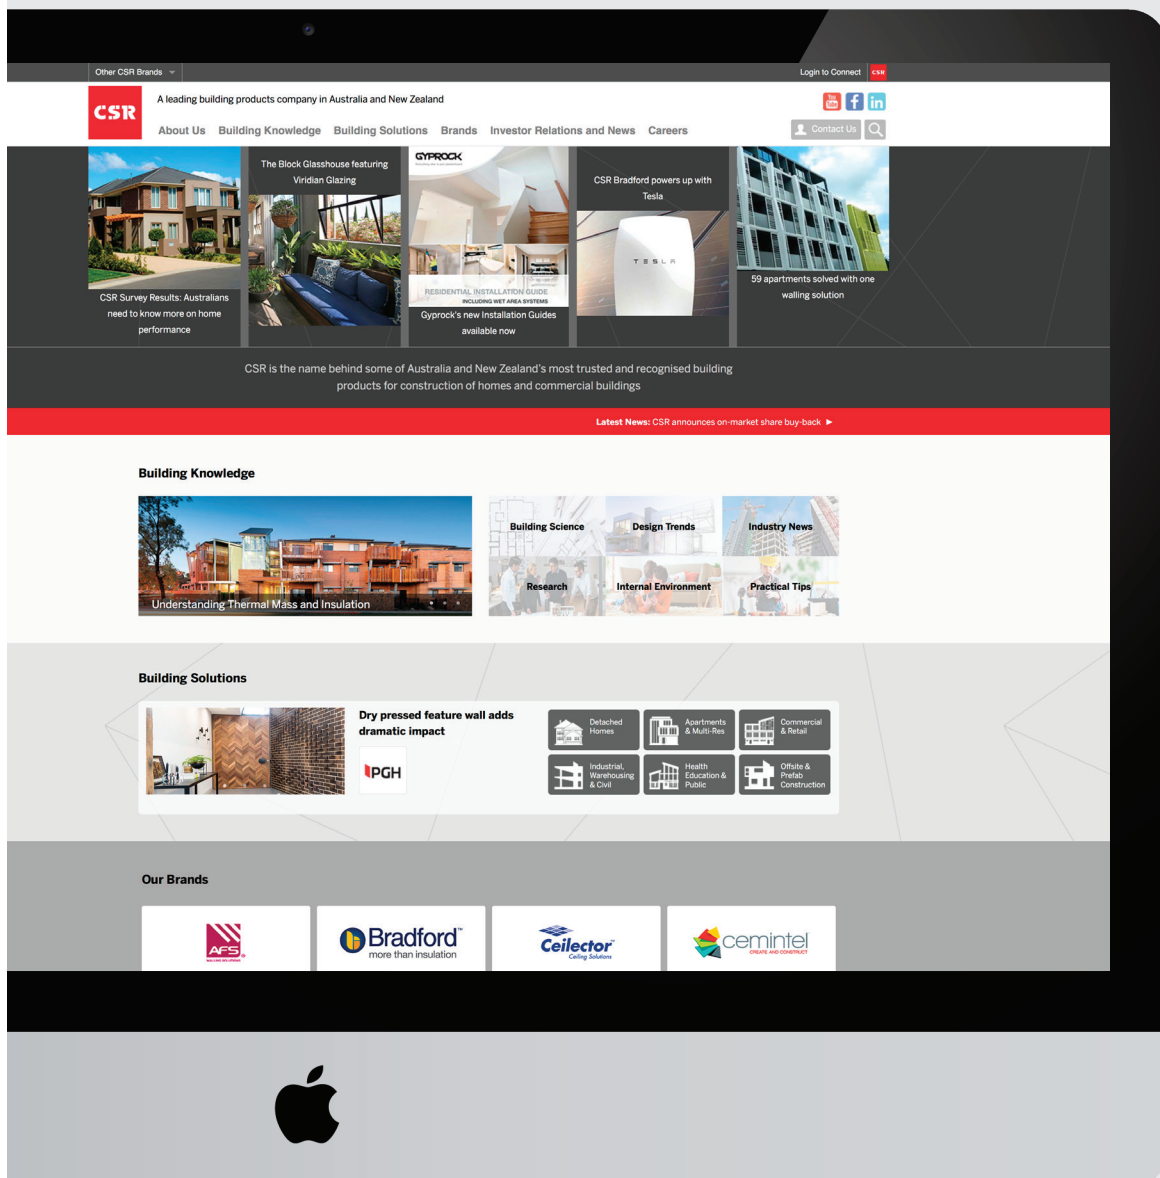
Other CSR Brands

Login to Connect CSR

CSR

A leading building products company in Australia and New Zealand

About Us Building Knowledge Building Solutions Brands Investor Relations and News Careers

Contact Us

CSR Survey Results: Australians need to know more on home performance

The Block Glasshouse featuring Viridian Glazing

GYPROCK

RESIDENTIAL INSTALLATION GUIDE
INCLUDING WET AREA SYSTEMS

Gyprock's new Installation Guides available now

CSR Bradford powers up with Tesla

TESLA

59 apartments solved with one walling solution

CSR is the name behind some of Australia and New Zealand's most trusted and recognised building products for construction of homes and commercial buildings

Latest News: CSR announces on-market share buy-back ►

Building Knowledge

Understanding Thermal Mass and Insulation

Building Science

Design Trends

Industry News

Research

Internal Environment

Practical Tips

Building Solutions

Dry pressed feature wall adds dramatic impact

PGH

Detached Homes

Apartments & Multi-Res

Commercial & Retail

Industrial, Warehousing & Civil

Health Education & Public

Offsite & Prefab Construction

Our Brands

AFS

Bradford™ more than insulation

Ceilector Ceiling Solutions

cemintel CREATE AND CONSTRUCT